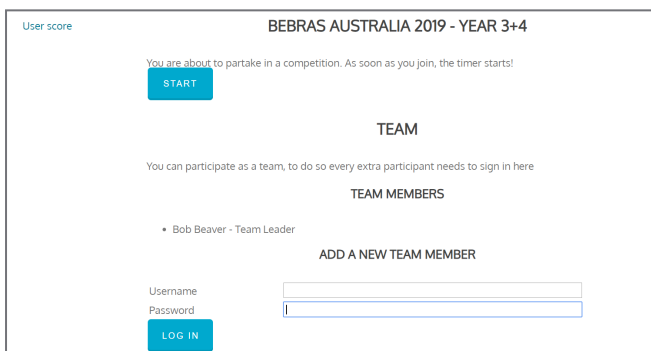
User score

BEBRAS AUSTRALIA 2019 - YEAR 3+4

You are about to partake in a competition. As soon as you join, the timer starts!

START

TEAM

You can participate as a team, to do so every extra participant needs to sign in here

TEAM MEMBERS

• Bob Beaver - Team Leader

ADD A NEW TEAM MEMBER

Username
Password

LOG IN